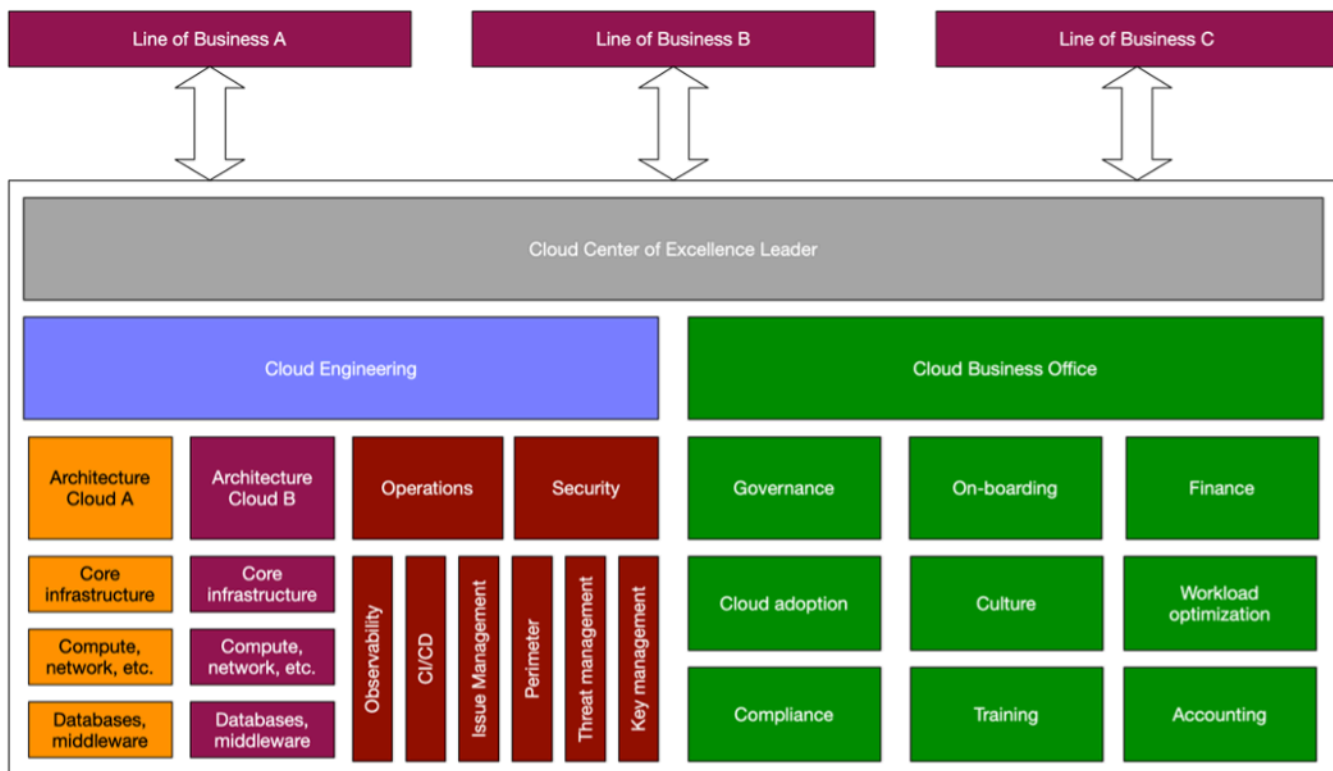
Line of Business A

Line of Business B

Line of Business C

Cloud Center of Excellence Leader

Cloud Engineering

Cloud Business Office

Architecture Cloud A

Architecture Cloud B

Operations

Security

Governance

On-boarding

Finance

Core infrastructure

Core infrastructure

Observability

CI/CD

Issue Management

Perimeter

Threat management

Key management

Cloud adoption

Culture

Workload optimization

Compute, network, etc.

Compute, network, etc.

Databases, middleware

Databases, middleware

Compliance

Training

Accounting